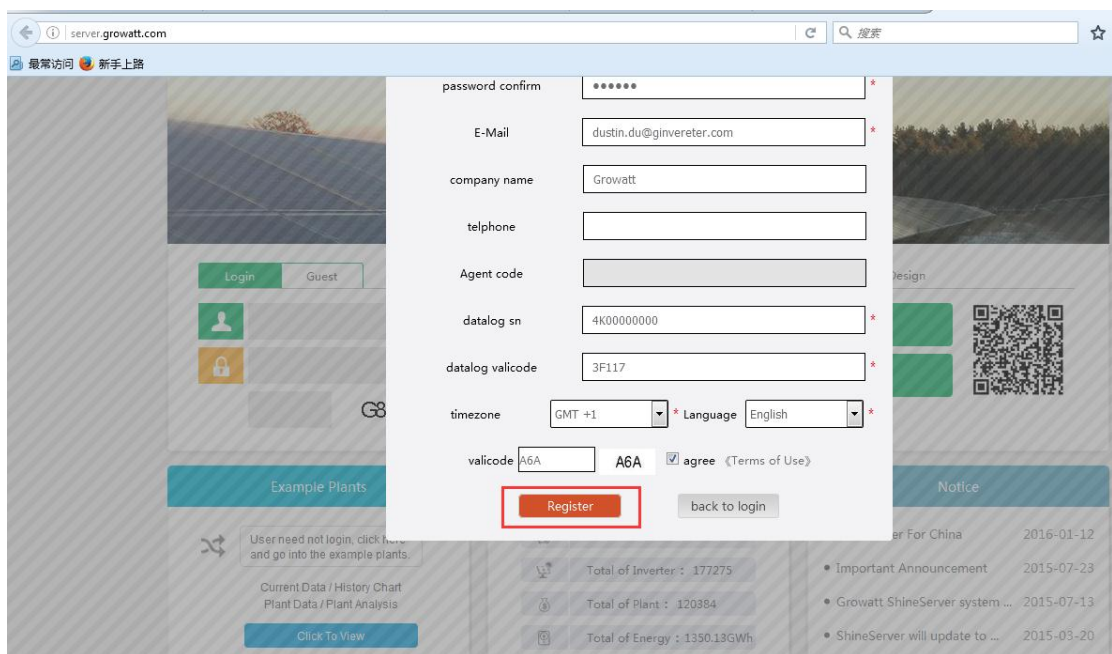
server.growatt.com

搜索

最常访问 新手上路

password confirm ••••••

E-Mail dustin.du@ginvereter.com

company name Growatt

telphone

Agent code

datalog sn 4K00000000

datalog valicode 3F117

timezone GMT +1 Language English

valicode A6A A6A agree 《Terms of Use》

Register back to login

Login Guest

G8

Design

Example Plants

User need not login, click here and go into the example plants.

Current Data / History Chart
Plant Data / Plant Analysis

Click To View

Total of Inverter：177275

Total of Plant：120384

Total of Energy：1350.13GWh

Notice

er For China 2016-01-12

• Important Announcement 2015-07-23

• Growatt ShineServer system ... 2015-07-13

• ShineServer will update to ... 2015-03-20